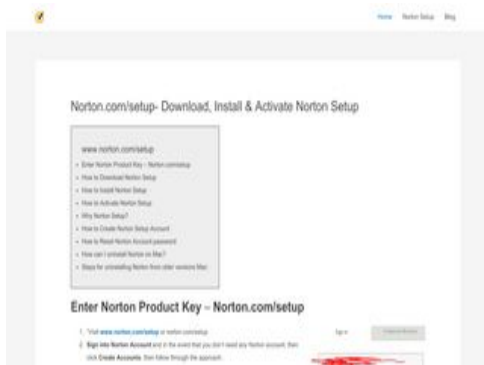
Home Norton Setup Blog

Norton.com/setup- Download, Install & Activate Norton Setup

www.norton.com/setup

- Enter Norton Product Key – Norton.com/setup
- How to Download Norton Setup
- How to Install Norton Setup
- How to Activate Norton Setup
- Why Norton Setup?
- How to Create Norton Setup Account
- How to Reset Norton Account password
- How can I uninstall Norton on Mac?
- Steps for uninstalling Norton from older versions Mac

Enter Norton Product Key – Norton.com/setup

1. Visit www.norton.com/setup or norton.com/setup
2. Sign into Norton Account and in the event that you don't need any Norton account, then click Create Accounts. Then follow through the approach.

Sign in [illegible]